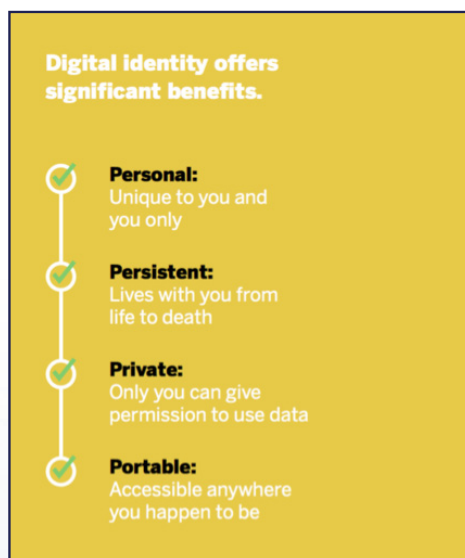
Digital identity offers significant benefits.

Personal:
Unique to you and you only

Persistent:
Lives with you from life to death

Private:
Only you can give permission to use data

Portable:
Accessible anywhere you happen to be